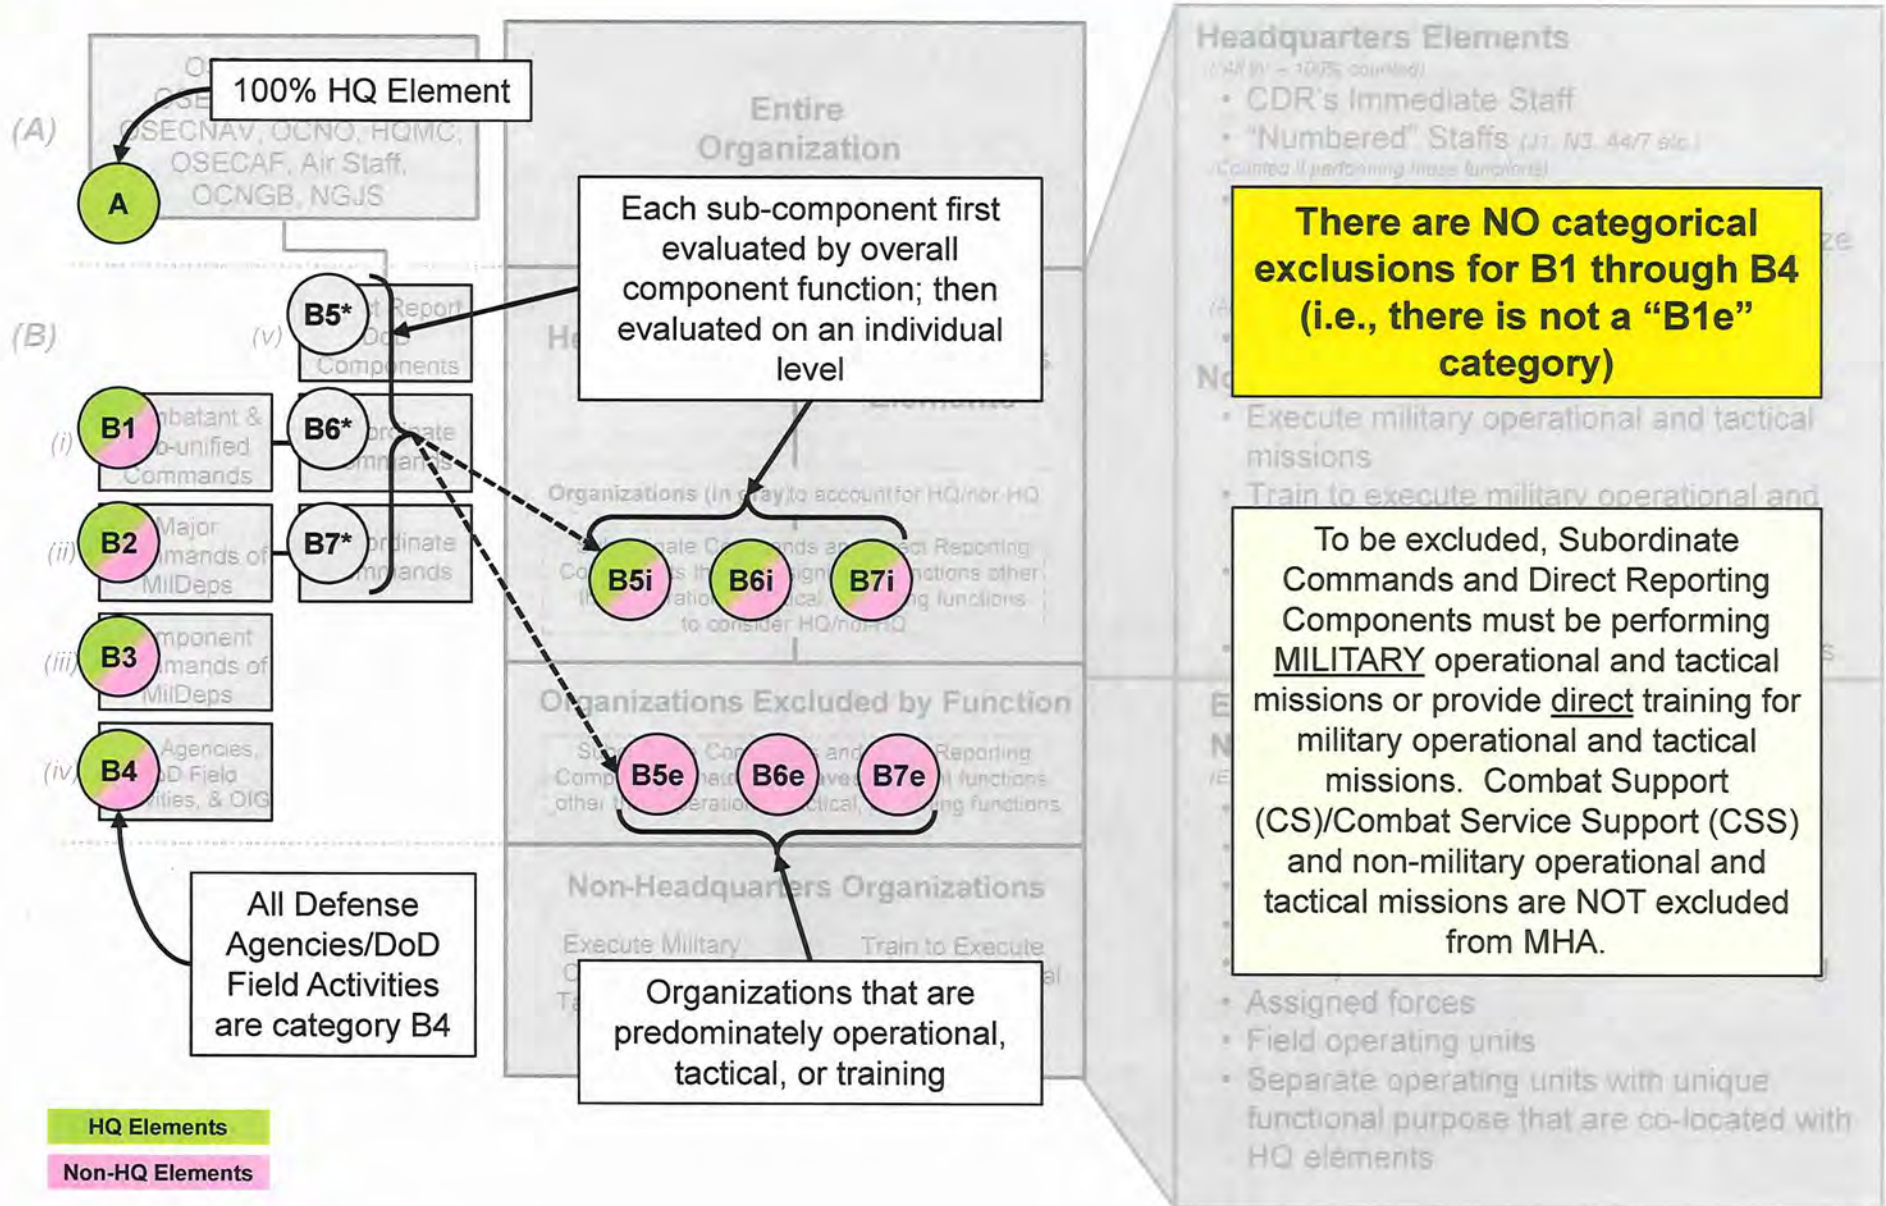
(A)

O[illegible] OSE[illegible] OSECNAV, OCNO, HQMC, OSECAF, Air Staff, OCNGB, NGJS

100% HQ Element

A

(B)

(v) B5* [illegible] Report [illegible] DoD Components

(i) B1 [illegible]batant & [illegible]-unified Commands

B6* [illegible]ordinate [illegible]mmands

(ii) B2 Major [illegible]mands of MilDeps

B7* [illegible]ordinate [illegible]mmands

(iii) B3 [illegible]mponent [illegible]mands of MilDeps

(iv) B4 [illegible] Agencies, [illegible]D Field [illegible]vities, & OIG

All Defense Agencies/DoD Field Activities are category B4

HQ Elements

Non-HQ Elements

Entire Organization

Each sub-component first evaluated by overall component function; then evaluated on an individual level

He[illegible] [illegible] Elements

Organizations (in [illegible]) to account for HQ/non-HQ

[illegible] Commands and Direct Reporting Co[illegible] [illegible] functions other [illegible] to consider HQ/non-HQ

B5i B6i B7i

Organizations Excluded by Function

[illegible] Commands and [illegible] Reporting Comp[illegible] functions other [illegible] functions

B5e B6e B7e

Non-Headquarters Organizations

Execute Military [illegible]

Train to Execute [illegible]

Organizations that are predominately operational, tactical, or training

Headquarters Elements

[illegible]

CDR's Immediate Staff

"Numbered" Staffs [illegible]

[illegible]

There are NO categorical exclusions for B1 through B4 (i.e., there is not a "B1e" category)

No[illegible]

Execute military operational and tactical missions

Train to execute military operational and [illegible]

To be excluded, Subordinate Commands and Direct Reporting Components must be performing MILITARY operational and tactical missions or provide direct training for military operational and tactical missions. Combat Support (CS)/Combat Service Support (CSS) and non-military operational and tactical missions are NOT excluded from MHA.

Assigned forces

Field operating units

Separate operating units with unique functional purpose that are co-located with HQ elements